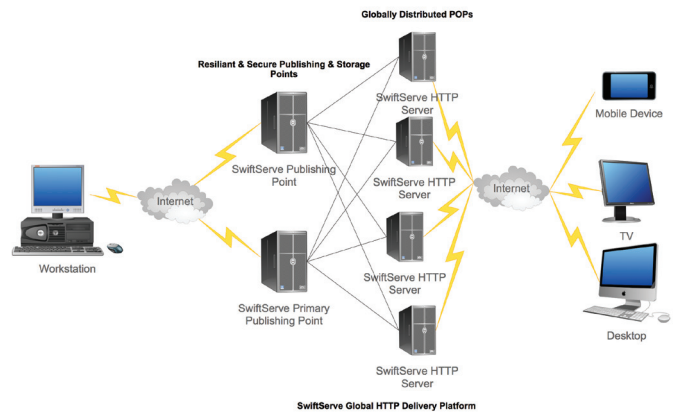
Globally Distributed POPs

Resiliant & Secure Publishing & Storage Points

SwiftServe HTTP Server

Mobile Device

SwiftServe Publishing Point

SwiftServe HTTP Server

Internet

Internet

TV

Workstation

SwiftServe HTTP Server

SwiftServe Primary Publishing Point

Desktop

SwiftServe HTTP Server

SwiftServe Global HTTP Delivery Platform